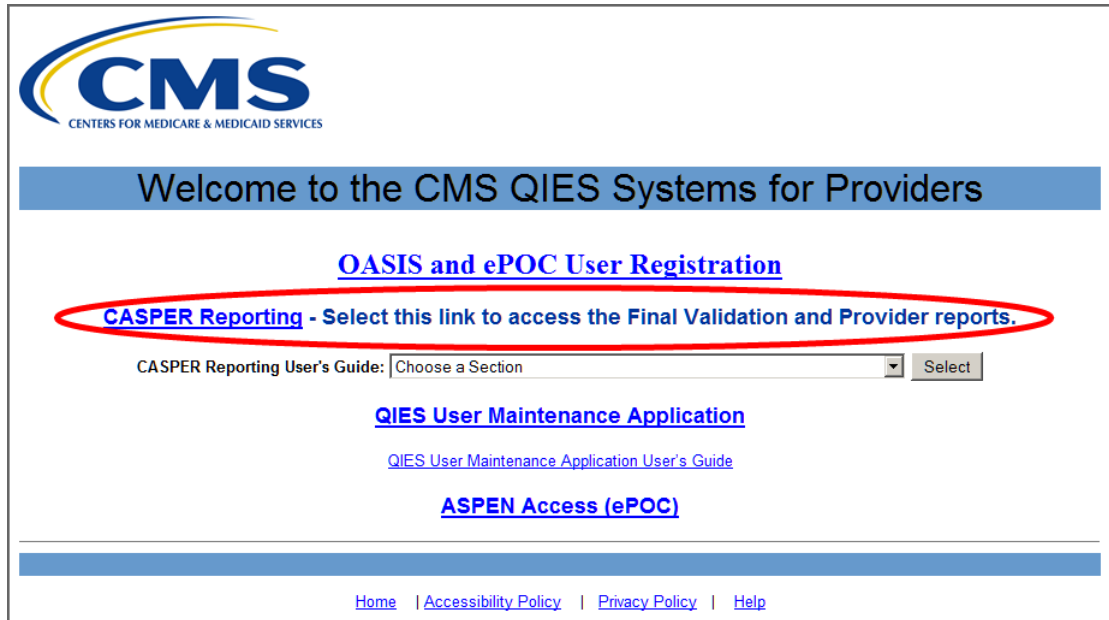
CMS
CENTERS FOR MEDICARE & MEDICAID SERVICES

Welcome to the CMS QIES Systems for Providers

OASIS and ePOC User Registration

CASPER Reporting - Select this link to access the Final Validation and Provider reports.

CASPER Reporting User's Guide: Choose a Section Select

QIES User Maintenance Application

QIES User Maintenance Application User's Guide

ASPEN Access (ePOC)

Home | Accessibility Policy | Privacy Policy | Help